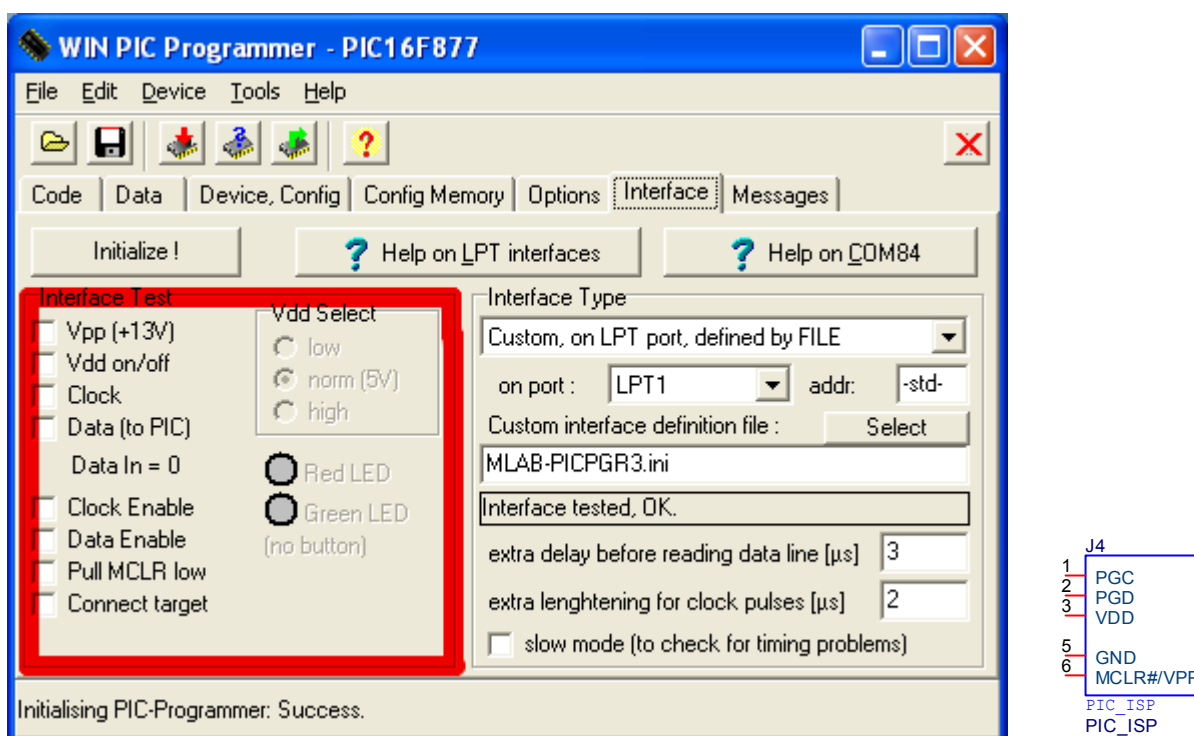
WIN PIC Programmer - PIC16F877

File Edit Device Tools Help

Code | Data | Device, Config | Config Memory | Options | Interface | Messages

Initialize !

Help on LPT interfaces

Help on COM84

Interface Test
Vpp (+13V)
Vdd on/off
Clock
Data (to PIC)
Data In = 0
Clock Enable
Data Enable
Pull MCLR low
Connect target

Vdd Select
low
norm (5V)
high

Red LED
Green LED
(no button)

Interface Type
Custom, on LPT port, defined by FILE
on port : LPT1 addr: -std-
Custom interface definition file : Select
MLAB-PICPGR3.ini
Interface tested, OK.
extra delay before reading data line [µs] 3
extra lenghtening for clock pulses [µs] 2
slow mode (to check for timing problems)

Initialising PIC-Programmer: Success.

J4
1 PGC
2 PGD
3 VDD
5 GND
6 MCLR#/VPP
PIC_ISP
PIC_ISP